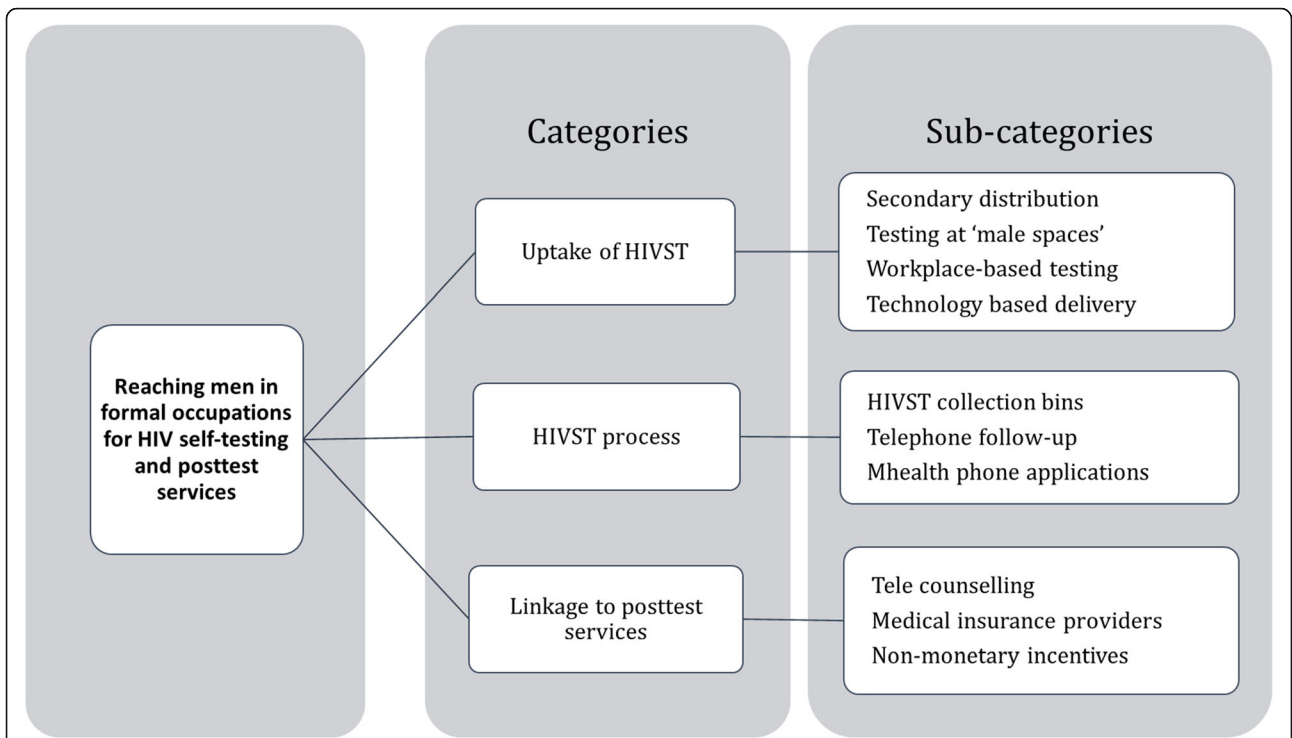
Categories

Sub-categories

Reaching men in formal occupations for HIV self-testing and posttest services

Uptake of HIVST

Secondary distribution
Testing at 'male spaces'
Workplace-based testing
Technology based delivery

HIVST process

HIVST collection bins
Telephone follow-up
Mhealth phone applications

Linkage to posttest services

Tele counselling
Medical insurance providers
Non-monetary incentives